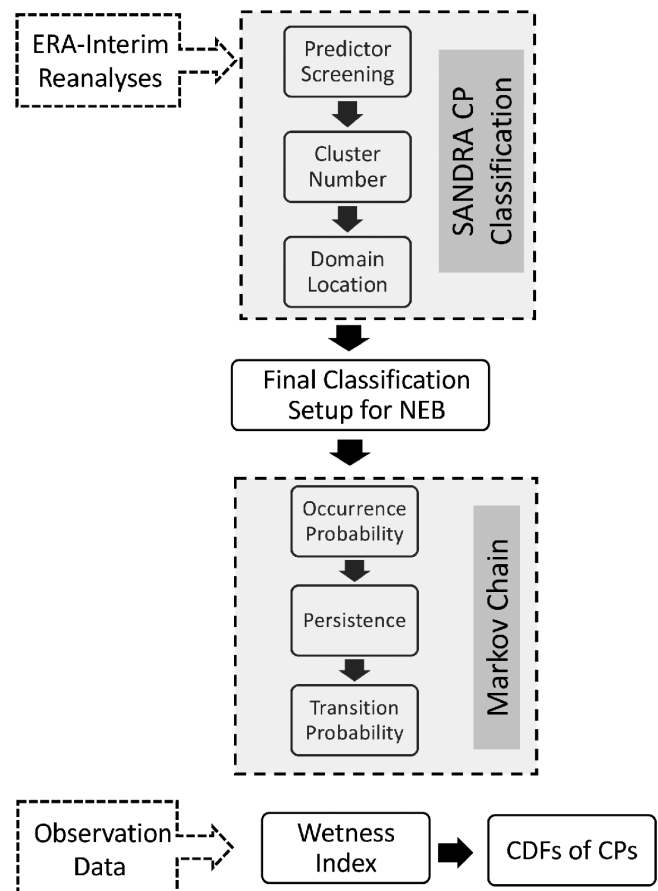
ERA-Interim Reanalyses

Predictor Screening

Cluster Number

Domain Location

SANDRA CP Classification

Final Classification Setup for NEB

Occurrence Probability

Persistence

Transition Probability

Markov Chain

Observation Data

Wetness Index

CDFs of CPs